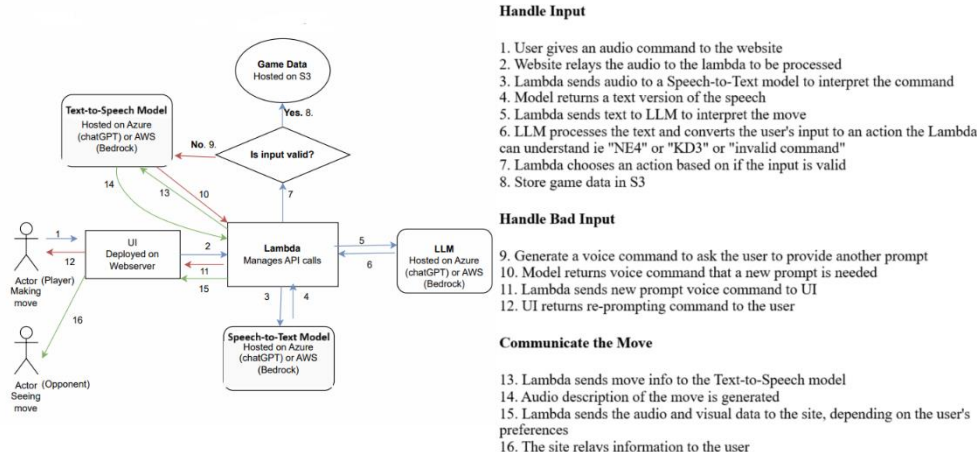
Game Data
Hosted on S3

Text-to-Speech Model
Hosted on Azure (chatGPT) or AWS (Bedrock)

Yes. 8.

No. 9.

Is input valid?

14

13

10

7

1

Actor (Player)
Making move

UI
Deployed on Webserver

2

12

11

15

Lambda
Manages API calls

5

6

LLM
Hosted on Azure (chatGPT) or AWS (Bedrock)

3

4

16

Actor (Opponent)
Seeing move

Speech-to-Text Model
Hosted on Azure (chatGPT) or AWS (Bedrock)

Handle Input

1. User gives an audio command to the website
2. Website relays the audio to the lambda to be processed
3. Lambda sends audio to a Speech-to-Text model to interpret the command
4. Model returns a text version of the speech
5. Lambda sends text to LLM to interpret the move
6. LLM processes the text and converts the user's input to an action the Lambda can understand ie "NE4" or "KD3" or "invalid command"
7. Lambda chooses an action based on if the input is valid
8. Store game data in S3

Handle Bad Input

9. Generate a voice command to ask the user to provide another prompt
10. Model returns voice command that a new prompt is needed
11. Lambda sends new prompt voice command to UI
12. UI returns re-prompting command to the user

Communicate the Move

13. Lambda sends move info to the Text-to-Speech model
14. Audio description of the move is generated
15. Lambda sends the audio and visual data to the site, depending on the user's preferences
16. The site relays information to the user